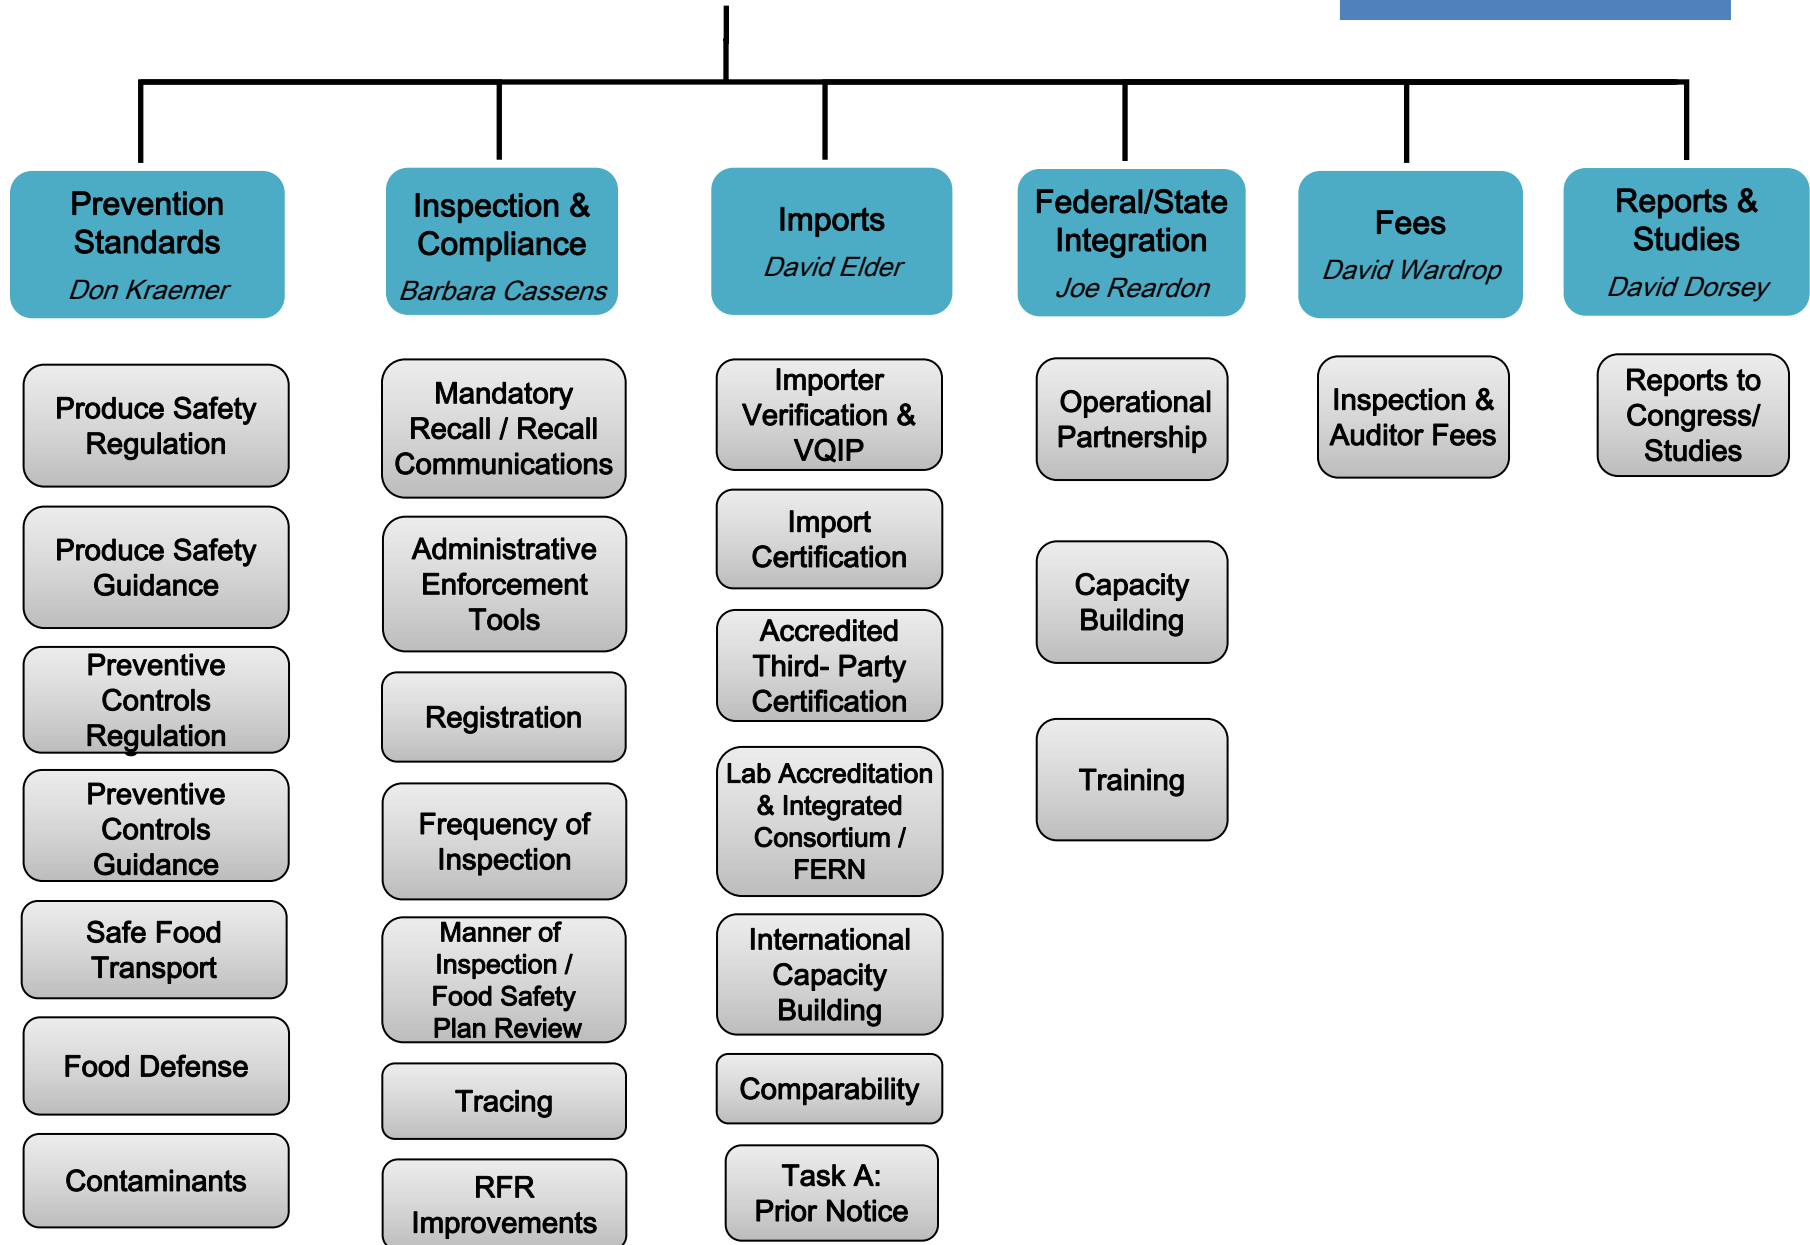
Prevention Standards
Don Kraemer

Produce Safety Regulation

Produce Safety Guidance

Preventive Controls Regulation

Preventive Controls Guidance

Safe Food Transport

Food Defense

Contaminants

Inspection & Compliance
Barbara Cassens

Mandatory Recall / Recall Communications

Administrative Enforcement Tools

Registration

Frequency of Inspection

Manner of Inspection / Food Safety Plan Review

Tracing

RFR Improvements

Imports
David Elder

Importer Verification & VQIP

Import Certification

Accredited Third- Party Certification

Lab Accreditation & Integrated Consortium / FERN

International Capacity Building

Comparability

Task A: Prior Notice

Federal/State Integration
Joe Reardon

Operational Partnership

Capacity Building

Training

Fees
David Wardrop

Inspection & Auditor Fees

Reports & Studies
David Dorsey

Reports to Congress/ Studies